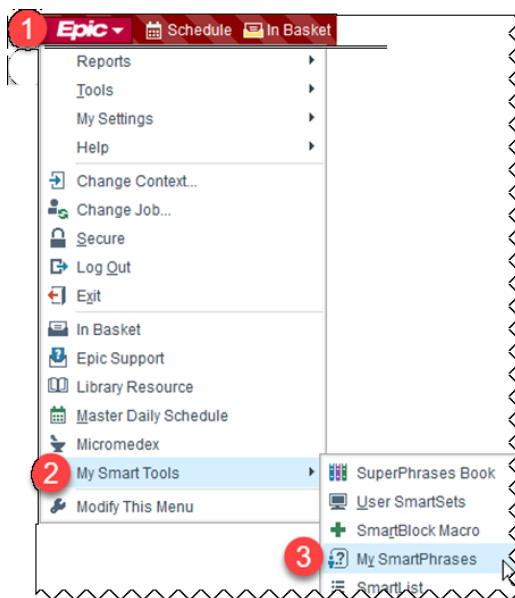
1 Epic Schedule In Basket

Reports
Tools
My Settings
Help
Change Context...
Change Job...
Secure
Log Out
Exit
In Basket
Epic Support
Library Resource
Master Daily Schedule
Micromedex
2 My Smart Tools
Modify This Menu

SuperPhrases Book
User SmartSets
SmartBlock Macro
3 My SmartPhrases
SmartList